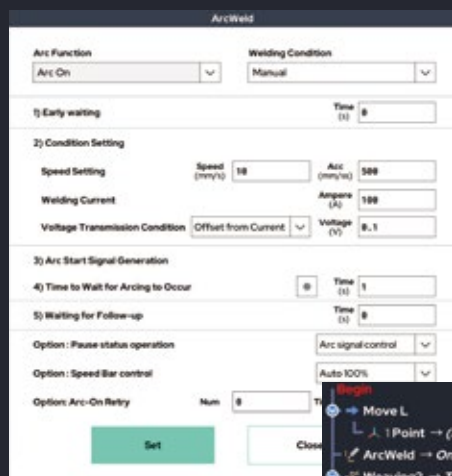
ArcWeld

Arc Function
Arc On

Welding Condition
Manual

1) Early waiting
Time (s) 0

2) Condition Setting

Speed Setting
Speed (mm/s) 10
Acc (mm/ss) 500

Welding Current
Ampere (A) 100

Voltage Transmission Condition
Offset from Current
Voltage (V) 0.1

3) Arc Start Signal Generation

4) Time to Wait for Arcing to Occur
Time (s) 1

5) Waiting for Follow-up
Time (s) 0

Option : Pause status operation
Arc signal control

Option : Speed Bar control
Auto 100%

Option: Arc-On Retry
Num 0
Ti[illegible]

Set

Clos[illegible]

Begin
Move L
1Point → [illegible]
ArcWeld → On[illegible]
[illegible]